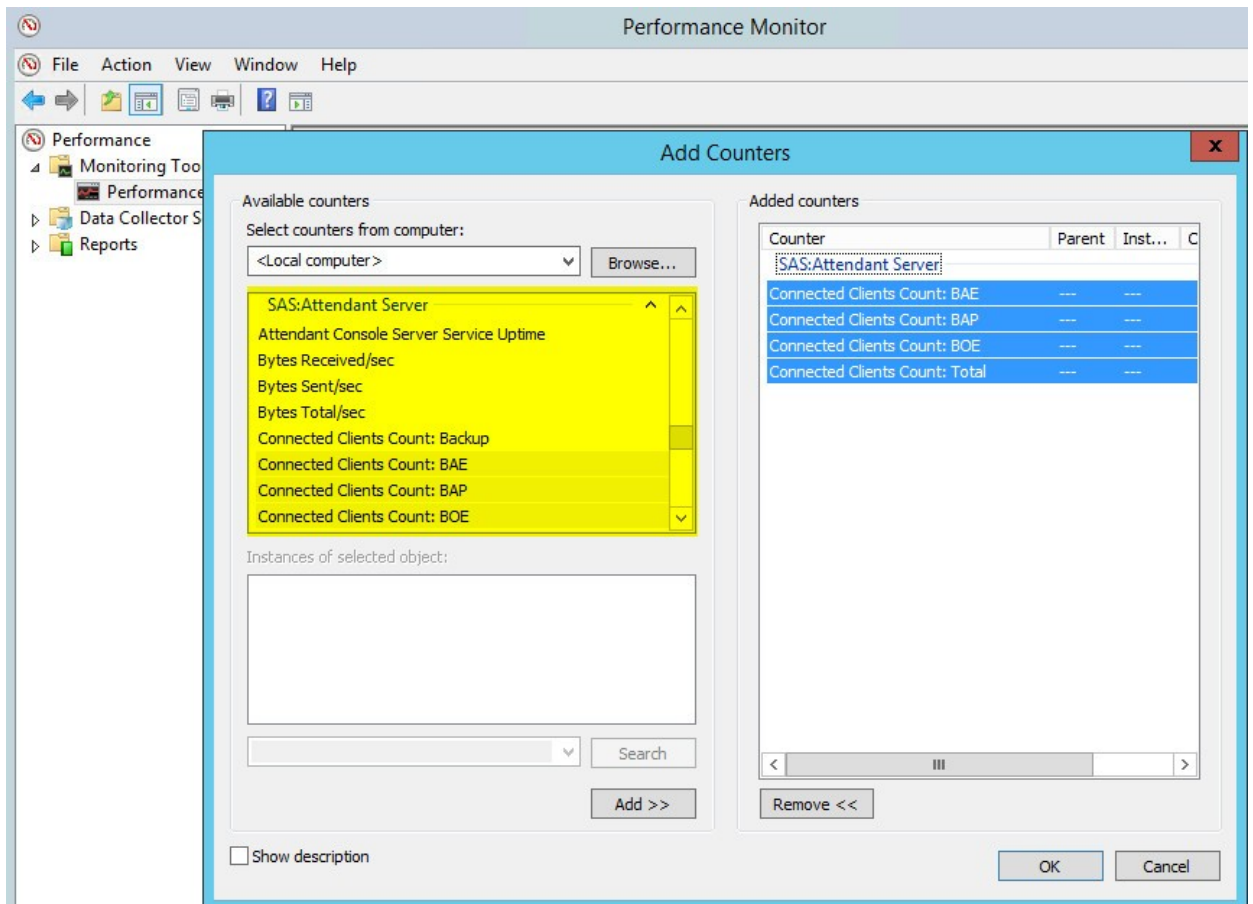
Performance Monitor

File Action View Window Help

Performance
Monitoring Too
Performance
Data Collector S
Reports

Add Counters

Available counters

Select counters from computer:

<Local computer>

Browse...

SAS:Attendant Server
Attendant Console Server Service Uptime
Bytes Received/sec
Bytes Sent/sec
Bytes Total/sec
Connected Clients Count: Backup
Connected Clients Count: BAE
Connected Clients Count: BAP
Connected Clients Count: BOE

Instances of selected object:

Search

Add >>

Added counters

| Counter | Parent | Inst... | C |
|---|---|---|---|
| SAS:Attendant Server | | | |
| Connected Clients Count: BAE | --- | --- | |
| Connected Clients Count: BAP | --- | --- | |
| Connected Clients Count: BOE | --- | --- | |
| Connected Clients Count: Total | --- | --- | |

Remove <<

Show description

OK

Cancel